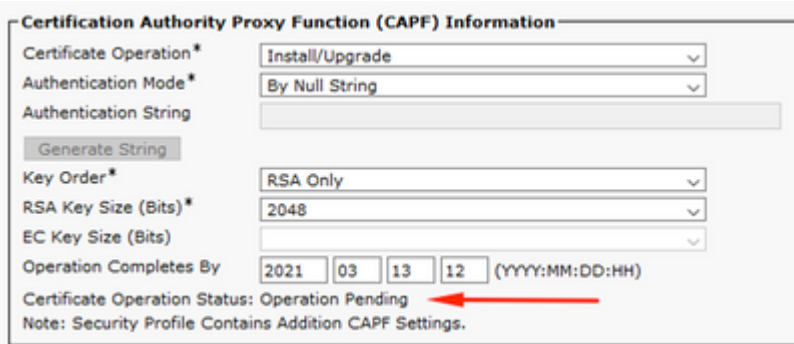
Certification Authority Proxy Function (CAPF) Information

Certificate Operation* Install/Upgrade

Authentication Mode* By Null String

Authentication String

Generate String

Key Order* RSA Only

RSA Key Size (Bits)* 2048

EC Key Size (Bits)

Operation Completes By 2021 03 13 12 (YYYY:MM:DD:HH)

Certificate Operation Status: Operation Pending

Note: Security Profile Contains Addition CAPF Settings.